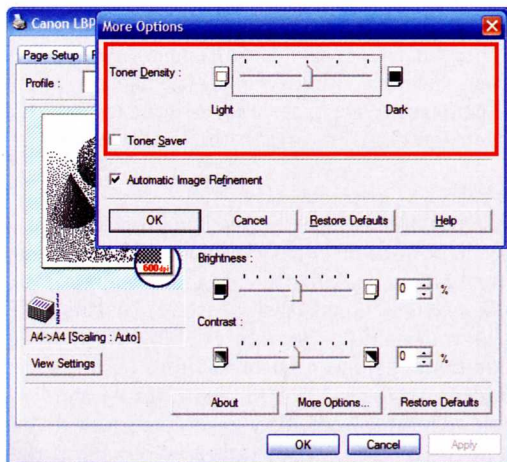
Canon LBP
More Options
Page Setup
Profile :
Toner Density :
Light
Dark
Toner Saver
Automatic Image Refinement
OK
Cancel
Restore Defaults
Help
600dpi
Brightness :
0 %
Contrast :
0 %
A4->A4 [Scaling : Auto]
View Settings
About
More Options...
Restore Defaults
OK
Cancel
Apply